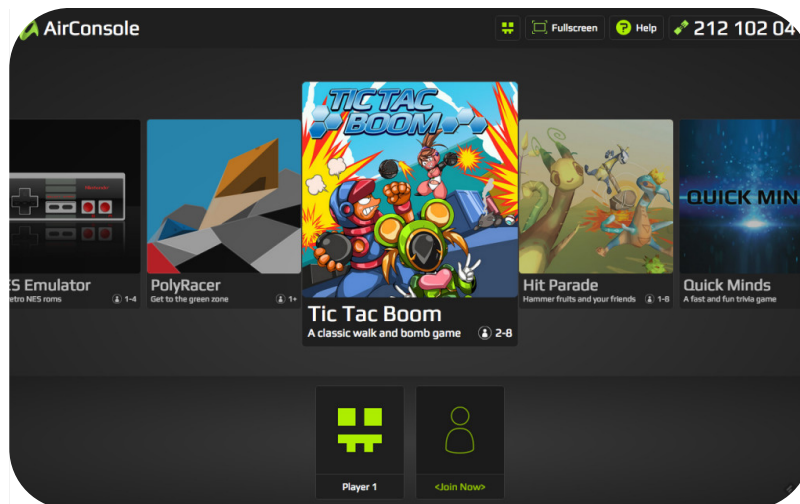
AirConsole

Fullscreen

Help

212 102 04

ES Emulator
etro NES roms
1-4

Nintendo

PolyRacer
Get to the green zone
1+

TIC TAC BOOM

Tic Tac Boom
A classic walk and bomb game
2-8

Hit Parade
Hammer fruits and your friends
1-8

QUICK MIN

Quick Minds
A fast and fun trivia game

Player 1

<Join Now>